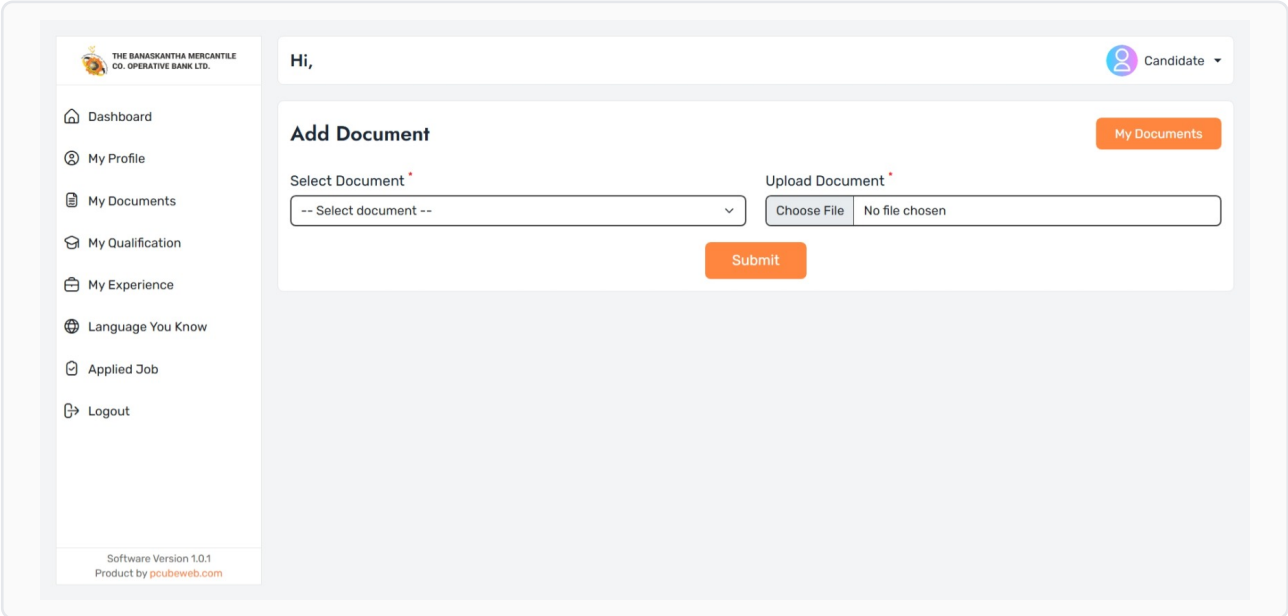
THE BANASKANTHA MERCANTILE CO. OPERATIVE BANK LTD.

Dashboard
My Profile
My Documents
My Qualification
My Experience
Language You Know
Applied Job
Logout

Software Version 1.0.1
Product by pcubeweb.com

Hi,

Candidate

Add Document

My Documents

Select Document *
-- Select document --

Upload Document *
Choose File No file chosen

Submit